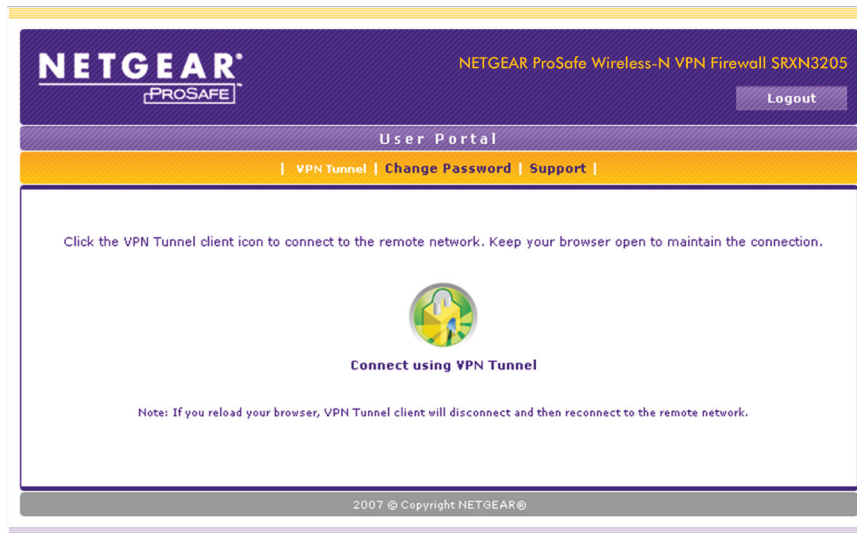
NETGEAR®
PROSAFE

NETGEAR ProSafe Wireless-N VPN Firewall SRXN3205

Logout

User Portal

| VPN Tunnel | Change Password | Support |

Click the VPN Tunnel client icon to connect to the remote network. Keep your browser open to maintain the connection.

Connect using VPN Tunnel

Note: If you reload your browser, VPN Tunnel client will disconnect and then reconnect to the remote network.

2007 © Copyright NETGEAR®